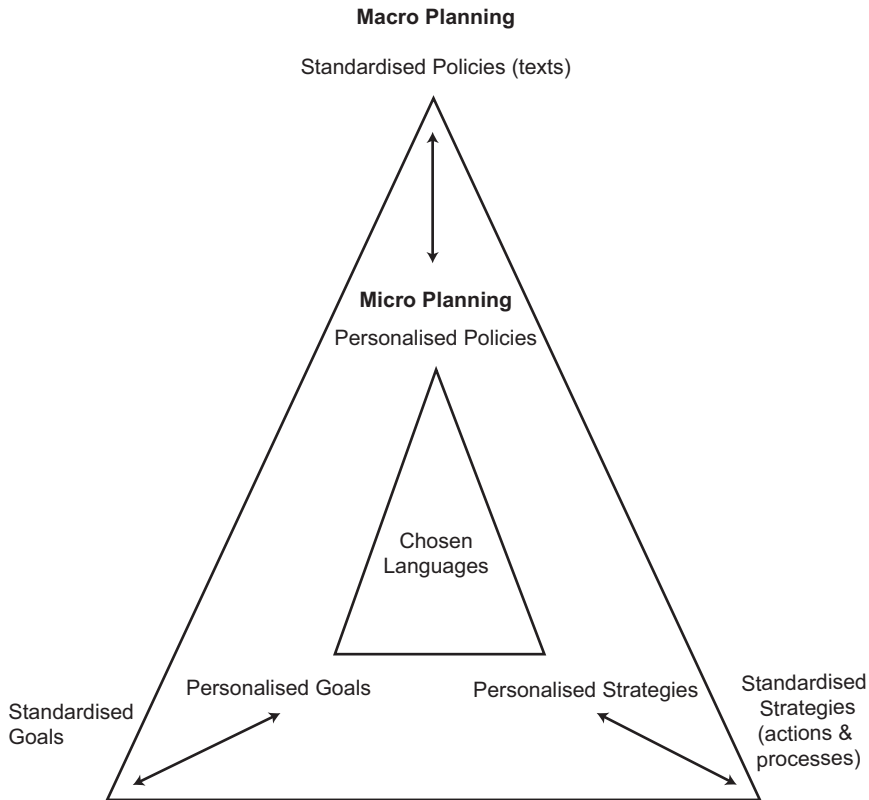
**Macro Planning**

Standardised Policies (texts)

**Micro Planning**

Personalised Policies

Chosen Languages

Personalised Goals

Personalised Strategies

Standardised Goals

Standardised Strategies (actions & processes)